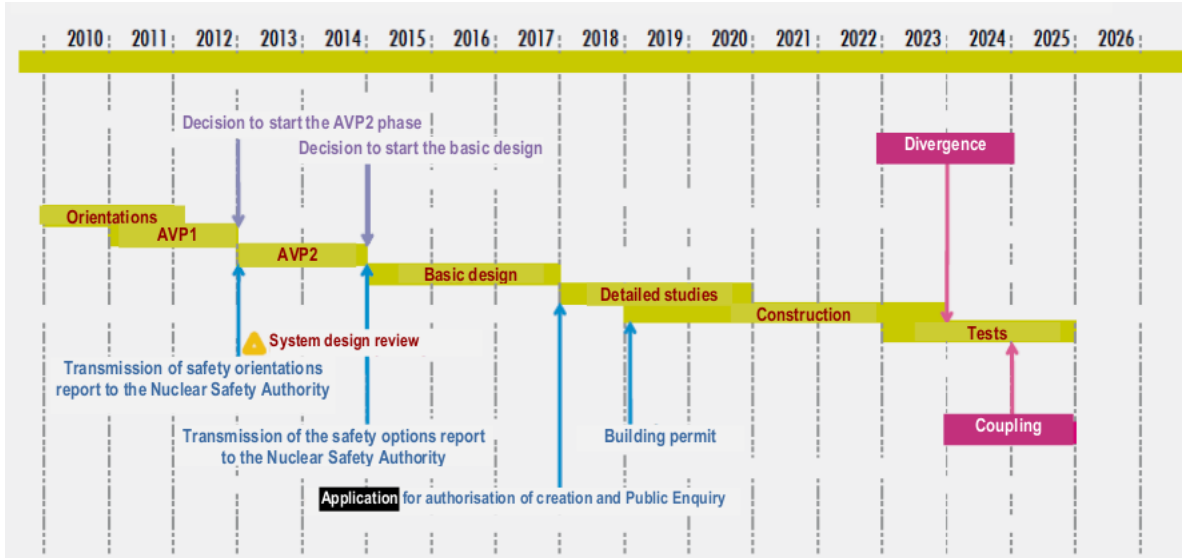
2010 2011 2012 2013 2014 2015 2016 2017 2018 2019 2020 2021 2022 2023 2024 2025 2026

Decision to start the AVP2 phase

Decision to start the basic design

Divergence

Orientations

AVP1

AVP2

Basic design

Detailed studies

Construction

Tests

System design review

Transmission of safety orientations report to the Nuclear Safety Authority

Transmission of the safety options report to the Nuclear Safety Authority

Building permit

Coupling

Application for authorisation of creation and Public Enquiry